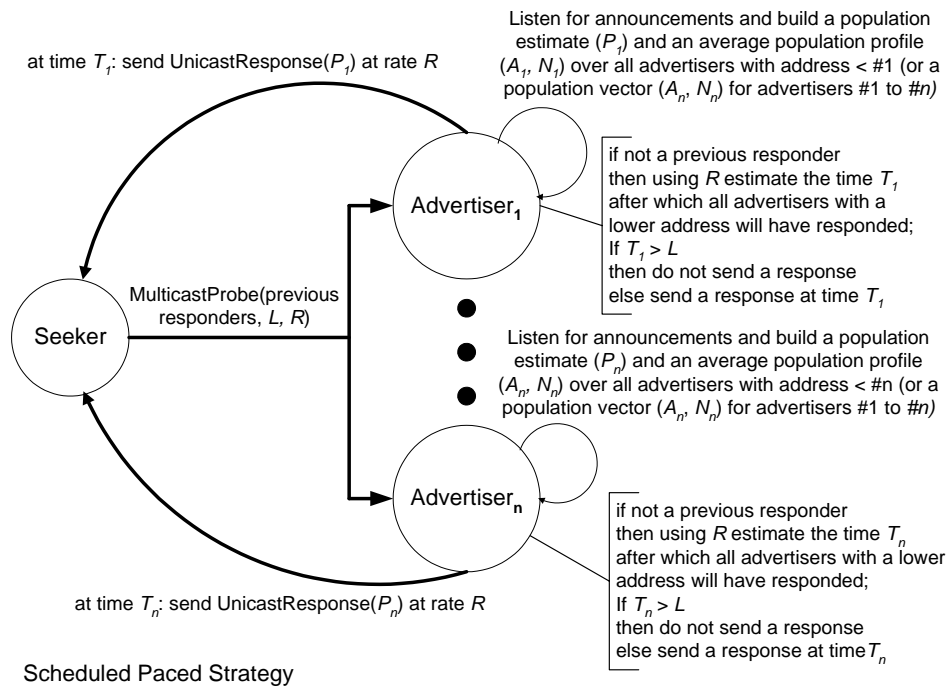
at time $T_1$: send UnicastResponse($P_1$) at rate $R$

Listen for announcements and build a population estimate ($P_1$) and an average population profile ($A_1$, $N_1$) over all advertisers with address < #1 (or a population vector ($A_n$, $N_n$) for advertisers #1 to #$n$)

Advertiser$_1$

if not a previous responder then using $R$ estimate the time $T_1$ after which all advertisers with a lower address will have responded; If $T_1 > L$ then do not send a response else send a response at time $T_1$

Seeker

MulticastProbe(previous responders, $L$, $R$)

Listen for announcements and build a population estimate ($P_n$) and an average population profile ($A_n$, $N_n$) over all advertisers with address < #n (or a population vector ($A_n$, $N_n$) for advertisers #1 to #$n$)

Advertiser$_n$

if not a previous responder then using $R$ estimate the time $T_n$ after which all advertisers with a lower address will have responded; If $T_n > L$ then do not send a response else send a response at time $T_n$

at time $T_n$: send UnicastResponse($P_n$) at rate $R$

Scheduled Paced Strategy